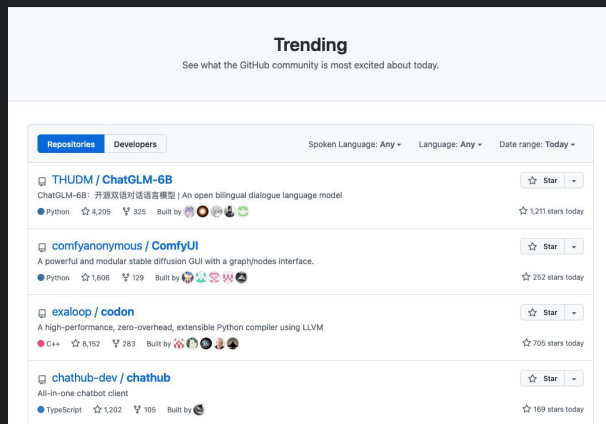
Trending

See what the GitHub community is most excited about today.

Repositories Developers

Spoken Language: Any ▾ Language: Any ▾ Date range: Today ▾

THUDM / ChatGLM-6B

Star ▾

ChatGLM-6B: 开源双语对话语言模型 | An open bilingual dialogue language model

Python 4,205 325 Built by

1,211 stars today

comfyanonymous / ComfyUI

Star ▾

A powerful and modular stable diffusion GUI with a graph/nodes interface.

Python 1,606 129 Built by

252 stars today

exaloop / codon

Star ▾

A high-performance, zero-overhead, extensible Python compiler using LLVM

C++ 8,152 283 Built by

705 stars today

chathub-dev / chathub

Star ▾

All-in-one chatbot client

TypeScript 1,202 105 Built by

169 stars today